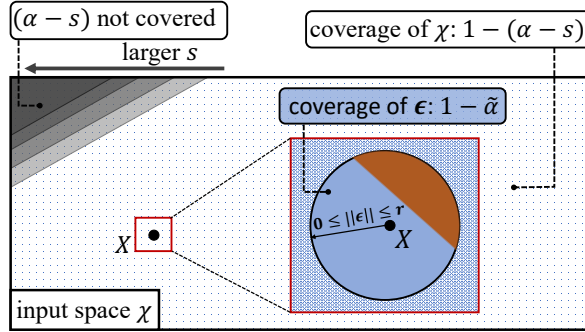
$(\alpha - s)$ not covered

larger $s$

coverage of $\chi$: $1-(\alpha - s)$

coverage of $\boldsymbol{\epsilon}$: $1-\tilde{\alpha}$

$X$

$\mathbf{0} \leq ||\boldsymbol{\epsilon}|| \leq \mathbf{r}$

$X$

input space $\chi$